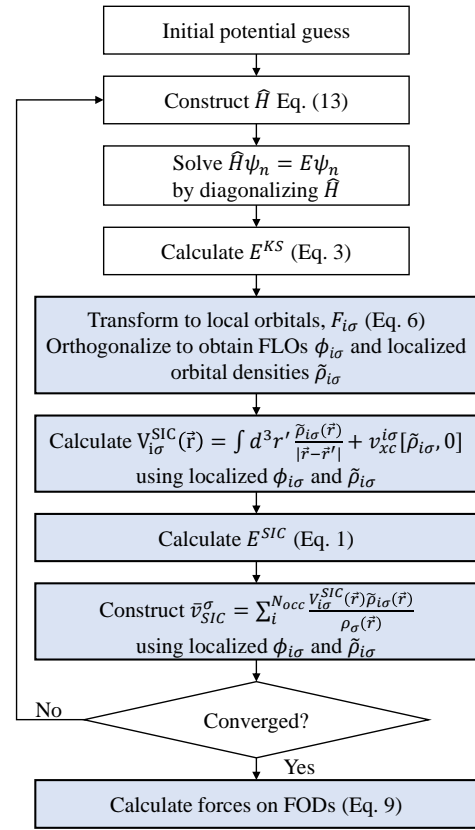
Initial potential guess

Construct $\widehat{H}$ Eq. (13)

Solve $\widehat{H}\psi_n = E\psi_n$ by diagonalizing $\widehat{H}$

Calculate $E^{KS}$ (Eq. 3)

Transform to local orbitals, $F_{i\sigma}$ (Eq. 6) Orthogonalize to obtain FLOs $\phi_{i\sigma}$ and localized orbital densities $\tilde{\rho}_{i\sigma}$

Calculate $V_{i\sigma}^{SIC}(\vec{r}) = \int d^3r' \frac{\tilde{\rho}_{i\sigma}(\vec{r})}{|\vec{r}-\vec{r}'|} + v_{xc}^{i\sigma}[\tilde{\rho}_{i\sigma}, 0]$ using localized $\phi_{i\sigma}$ and $\tilde{\rho}_{i\sigma}$

Calculate $E^{SIC}$ (Eq. 1)

Construct $\tilde{v}_{SIC}^{\sigma} = \sum_i^{N_{occ}} \frac{V_{i\sigma}^{SIC}(\vec{r})\tilde{\rho}_{i\sigma}(\vec{r})}{\rho_{\sigma}(\vec{r})}$ using localized $\phi_{i\sigma}$ and $\tilde{\rho}_{i\sigma}$

No

Converged?

Yes

Calculate forces on FODs (Eq. 9)